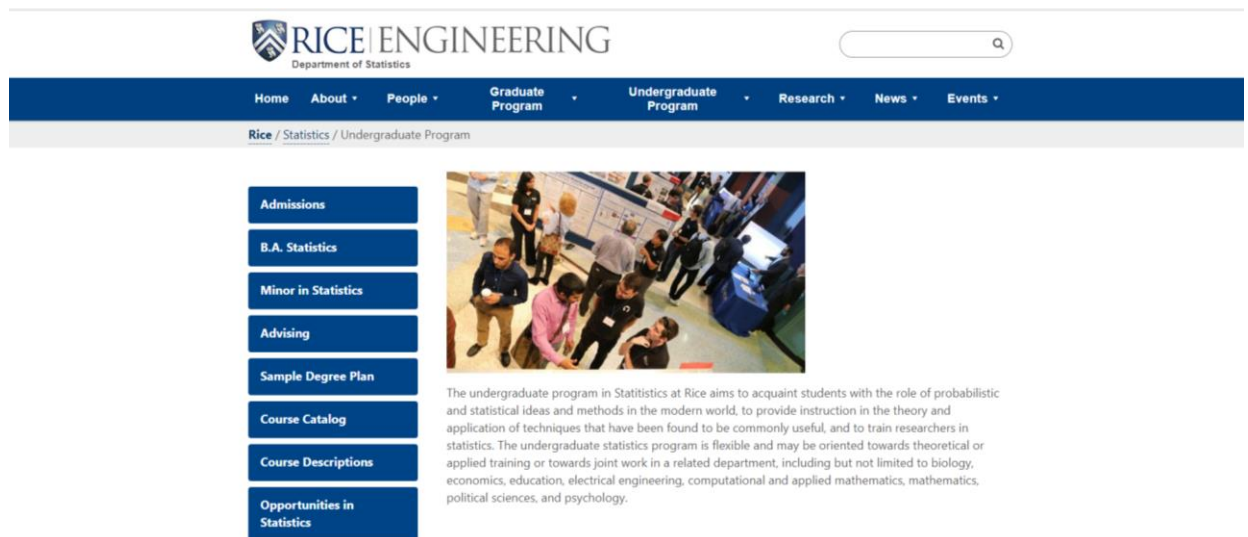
RICE | ENGINEERING
Department of Statistics

Home About ▾ People ▾ Graduate Program ▾ Undergraduate Program ▾ Research ▾ News ▾ Events ▾

Rice / Statistics / Undergraduate Program

Admissions
B.A. Statistics
Minor in Statistics
Advising
Sample Degree Plan
Course Catalog
Course Descriptions
Opportunities in Statistics

The undergraduate program in Statitistics at Rice aims to acquaint students with the role of probabilistic and statistical ideas and methods in the modern world, to provide instruction in the theory and application of techniques that have been found to be commonly useful, and to train researchers in statistics. The undergraduate statistics program is flexible and may be oriented towards theoretical or applied training or towards joint work in a related department, including but not limited to biology, economics, education, electrical engineering, computational and applied mathematics, mathematics, political sciences, and psychology.